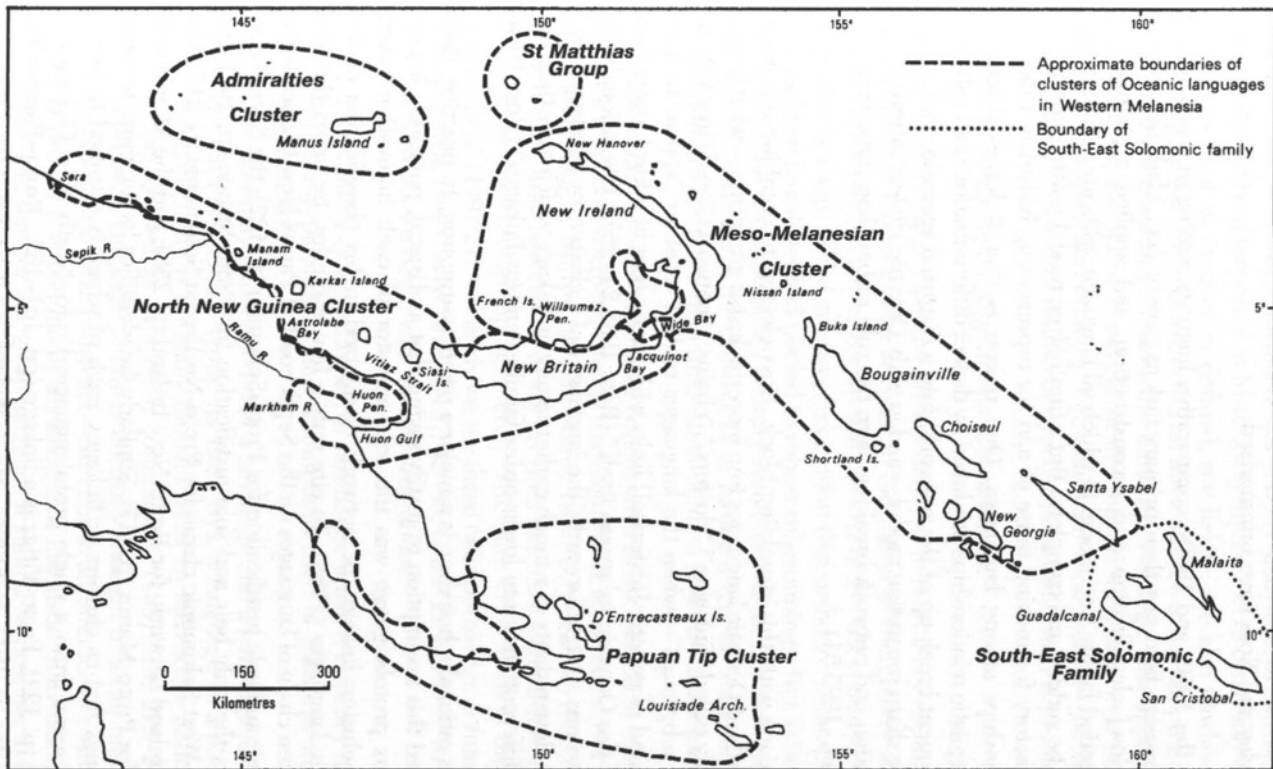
145°
150°
155°
160°

Approximate boundaries of clusters of Oceanic languages in Western Melanesia

Boundary of South-East Solomonic family

St Matthias Group

Admiralties Cluster

Manus Island

New Hanover

New Ireland

Meso-Melanesian Cluster

Nissan Island

Sera

Sepik R

Manam Island

Karkar Island

North New Guinea Cluster

Astrolabe Bay

Ramu R

Vitiaz Strait

Siasi Is.

French Is.

Willaumez Pen.

Wide Bay

New Britain

Jacquinot Bay

Markham R

Huon Pen.

Huon Gulf

Buka Island

Bougainville

Choiseul

Shortland Is.

Santa Ysabel

New Georgia

Malaita

Guadalcanal

South-East Solomonic Family

San Cristobal

D'Entrecasteaux Is.

Papuan Tip Cluster

Louisiade Arch.

0
150
300
Kilometres

5°
5°
10°
10°

145°
150°
155°
160°